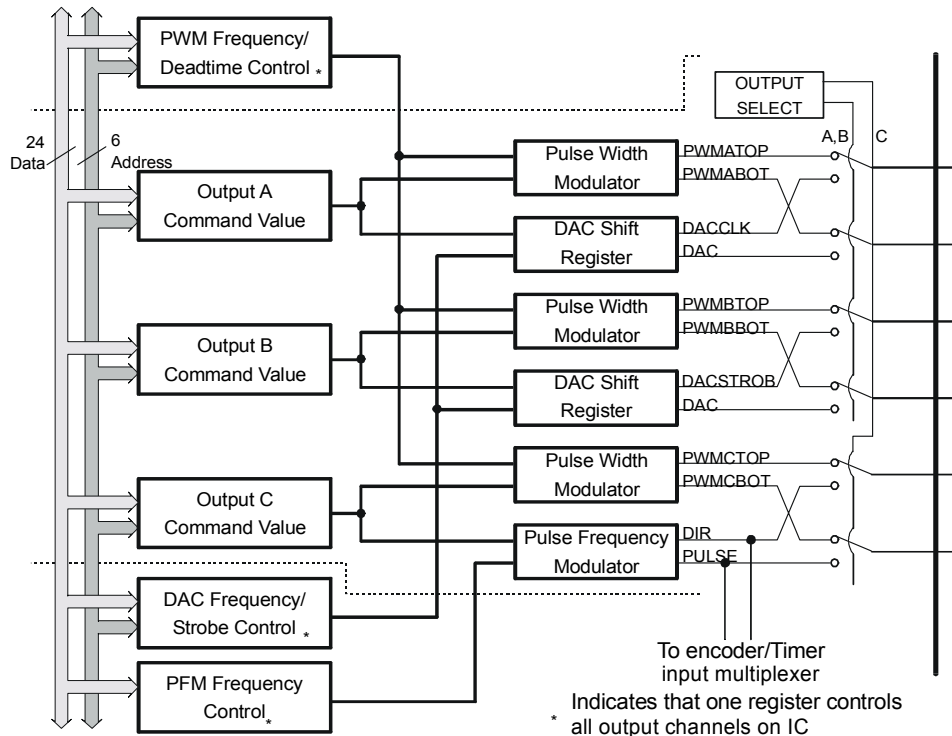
PWM Frequency/ Deadtime Control *

OUTPUT SELECT

24 Data

6 Address

A,B

C

Pulse Width Modulator

PWMATOP

PWMABOT

Output A Command Value

DAC Shift Register

DACCLK

DAC

Pulse Width Modulator

PWMBTOP

PWMBBOT

Output B Command Value

DAC Shift Register

DACSTROB

DAC

Pulse Width Modulator

PWMCTOP

PWMCBOT

Output C Command Value

Pulse Frequency Modulator

DIR

PULSE

DAC Frequency/ Strobe Control *

PFM Frequency Control *

To encoder/Timer input multiplexer

* Indicates that one register controls all output channels on IC